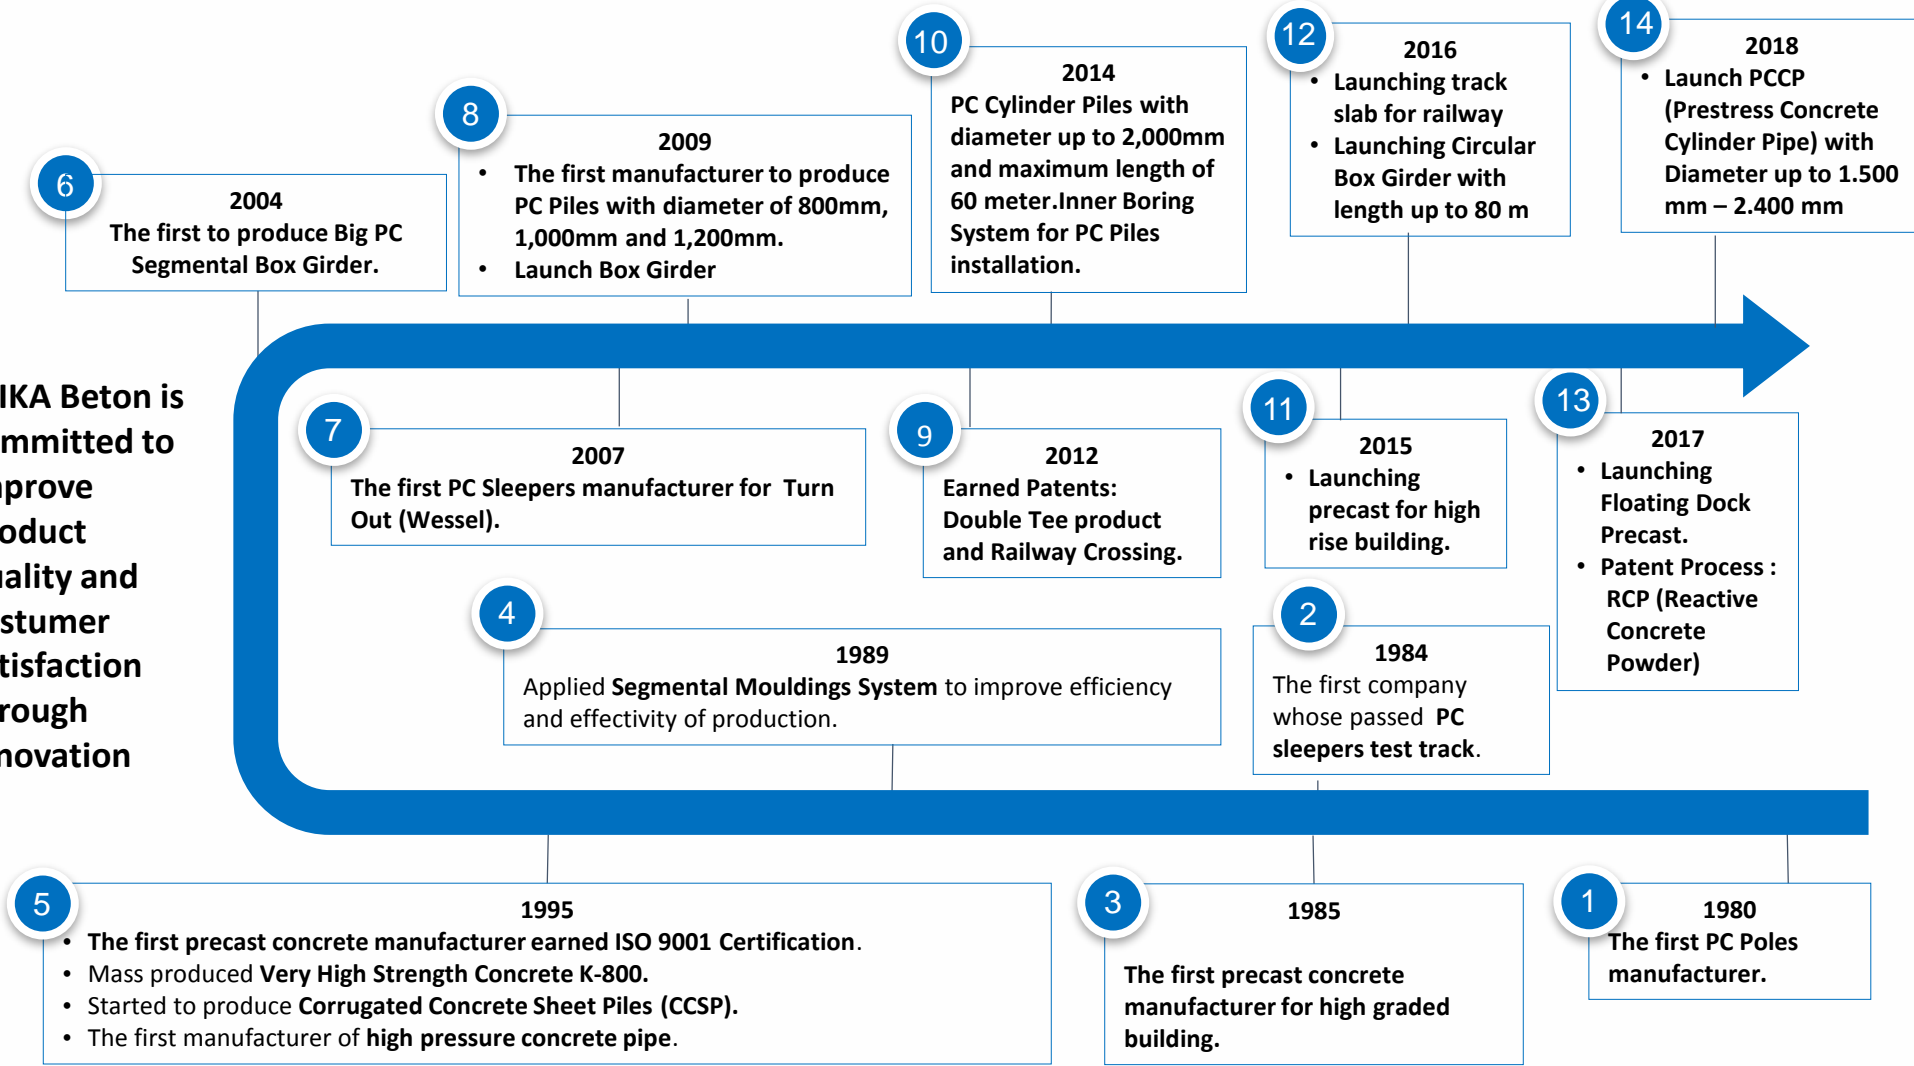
IKA Beton is mmitted to prove oduct ality and stumer tisfaction rough novation

6
2004
The first to produce Big PC Segmental Box Girder.

8
2009
• The first manufacturer to produce PC Piles with diameter of 800mm, 1,000mm and 1,200mm.
• Launch Box Girder

10
2014
PC Cylinder Piles with diameter up to 2,000mm and maximum length of 60 meter.Inner Boring System for PC Piles installation.

12
2016
• Launching track slab for railway
• Launching Circular Box Girder with length up to 80 m

14
2018
• Launch PCCP (Prestress Concrete Cylinder Pipe) with Diameter up to 1.500 mm – 2.400 mm

7
2007
The first PC Sleepers manufacturer for Turn Out (Wessel).

9
2012
Earned Patents: Double Tee product and Railway Crossing.

11
2015
• Launching precast for high rise building.

13
2017
• Launching Floating Dock Precast.
• Patent Process : RCP (Reactive Concrete Powder)

4
1989
Applied **Segmental Mouldings System** to improve efficiency and effectivity of production.

2
1984
The first company whose passed **PC sleepers test track**.

5
1995
• **The first precast concrete manufacturer earned ISO 9001 Certification**.
• Mass produced **Very High Strength Concrete K-800.**
• Started to produce **Corrugated Concrete Sheet Piles (CCSP).**
• The first manufacturer of **high pressure concrete pipe**.

3
1985
The first precast concrete manufacturer for high graded building.

1
1980
The first PC Poles manufacturer.